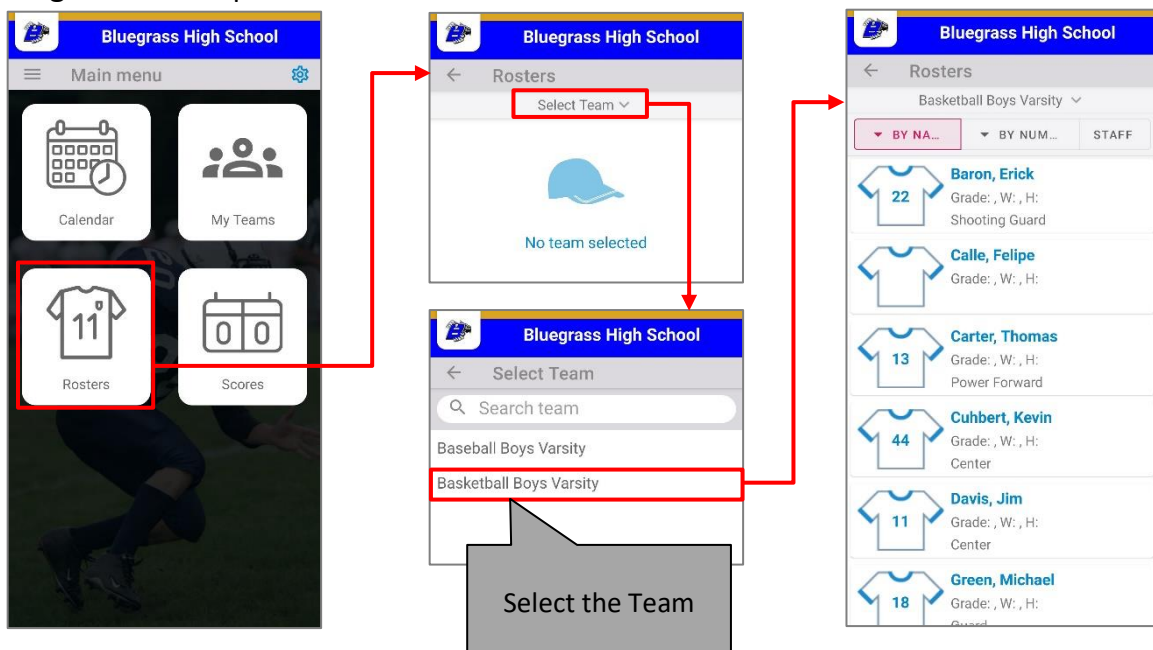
Bluegrass High School

Main menu

Calendar

My Teams

11

Rosters

0 0

Scores

Bluegrass High School

Rosters

Select Team

No team selected

Bluegrass High School

Select Team

Search team

Baseball Boys Varsity

Basketball Boys Varsity

Select the Team

Bluegrass High School

Rosters

Basketball Boys Varsity

BY NA...

BY NUM...

STAFF

22

Baron, Erick
Grade: , W: , H:
Shooting Guard

Calle, Felipe
Grade: , W: , H:

13

Carter, Thomas
Grade: , W: , H:
Power Forward

44

Cuhbert, Kevin
Grade: , W: , H:
Center

11

Davis, Jim
Grade: , W: , H:
Center

18

Green, Michael
Grade: , W: , H:
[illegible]